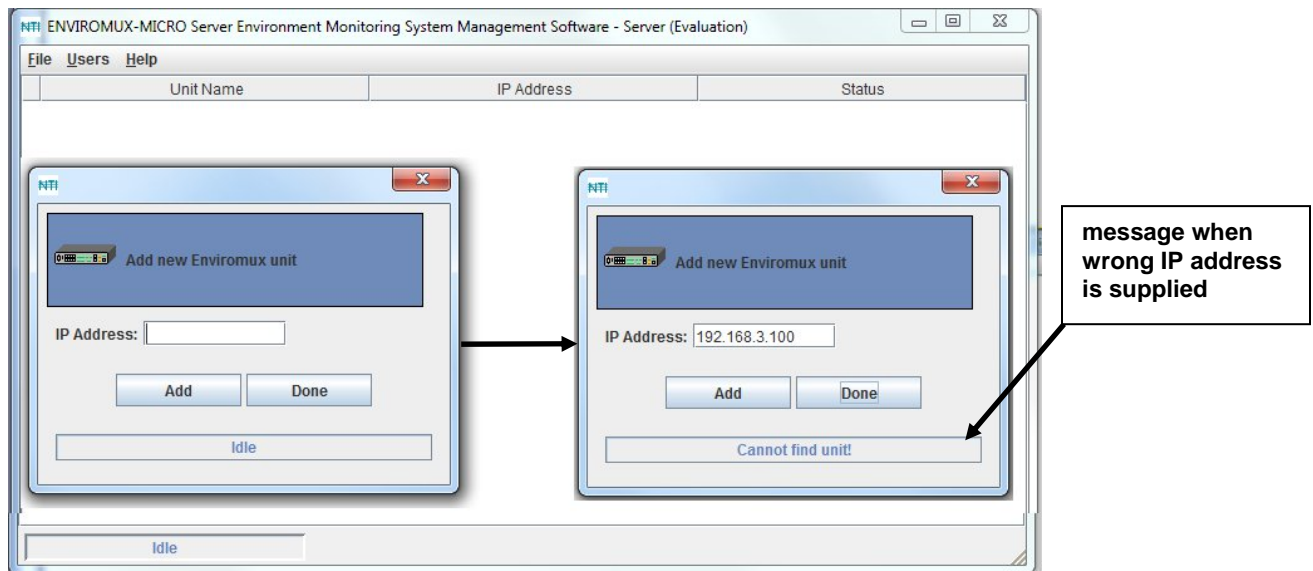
NTI ENVIROMUX-MICRO Server Environment Monitoring System Management Software - Server (Evaluation)

File Users Help

| | Unit Name | IP Address | Status |
|---|---|---|---|

NTI

Add new Enviromux unit

IP Address:

Add Done

Idle

NTI

Add new Enviromux unit

IP Address: 192.168.3.100

Add Done

Cannot find unit!

message when wrong IP address is supplied

Idle